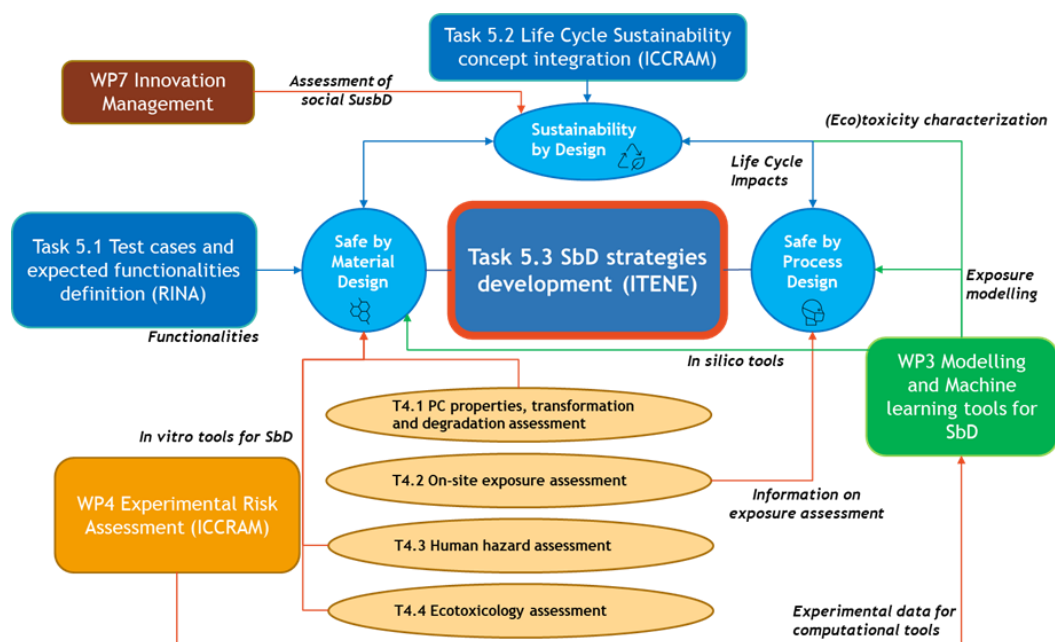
Task 5.2 Life Cycle Sustainability concept integration (ICCRAM)

WP7 Innovation Management

Assessment of social SusbD

Sustainability by Design

(Eco)toxicity characterization

Life Cycle Impacts

Task 5.1 Test cases and expected functionalities definition (RINA)

Safe by Material Design

Task 5.3 SbD strategies development (ITENE)

Safe by Process Design

Exposure modelling

Functionalities

In silico tools

WP3 Modelling and Machine learning tools for SbD

T4.1 PC properties, transformation and degradation assessment

In vitro tools for SbD

T4.2 On-site exposure assessment

WP4 Experimental Risk Assessment (ICCRAM)

Information on exposure assessment

T4.3 Human hazard assessment

T4.4 Ecotoxicology assessment

Experimental data for computational tools